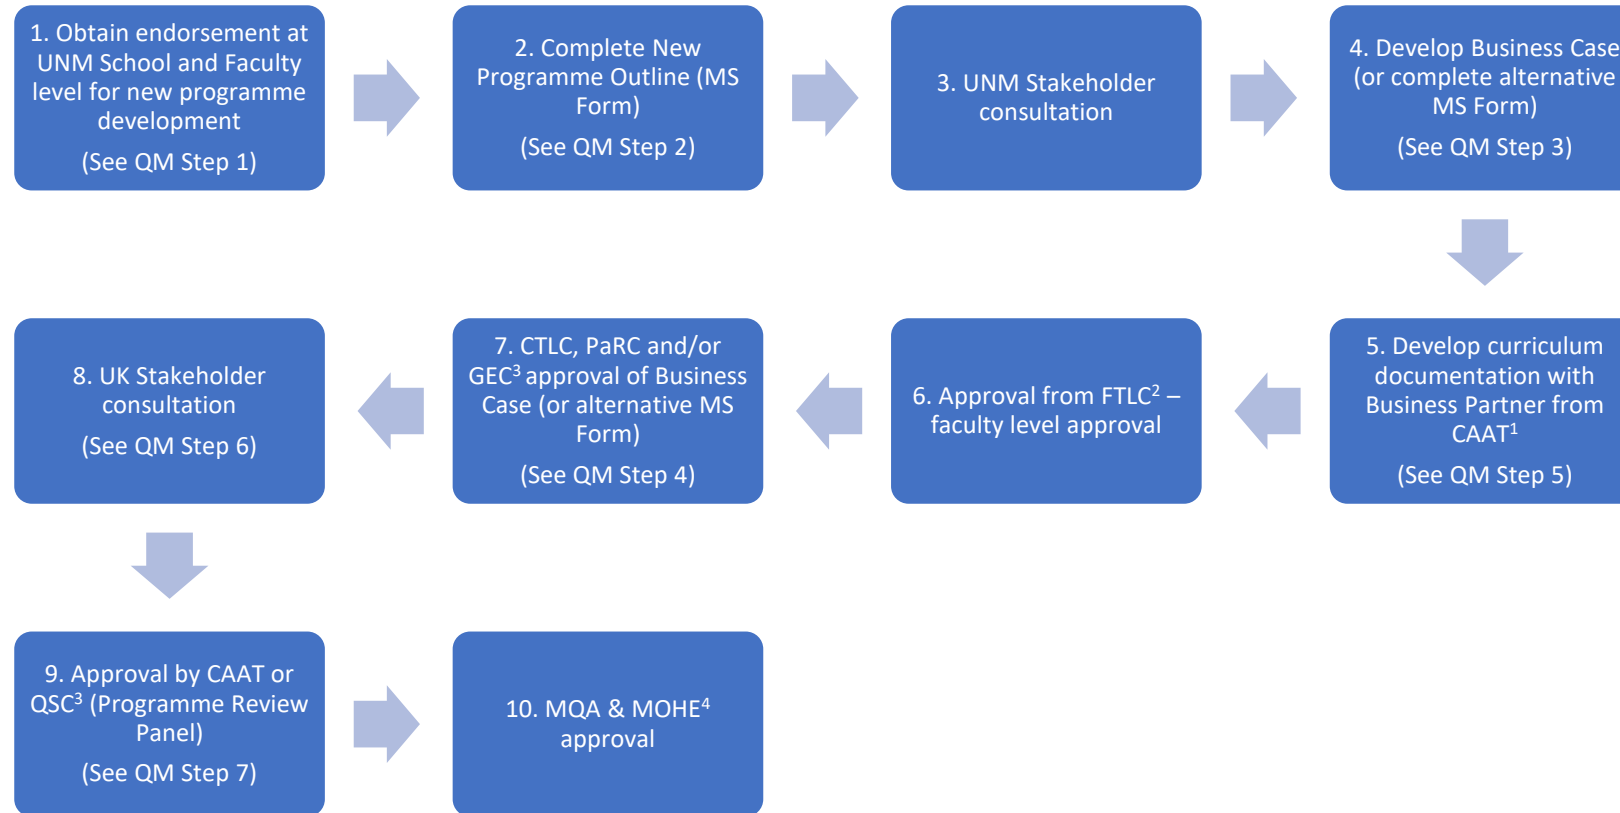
1. Obtain endorsement at UNM School and Faculty level for new programme development

(See QM Step 1)

2. Complete New Programme Outline (MS Form)

(See QM Step 2)

3. UNM Stakeholder consultation

4. Develop Business Case (or complete alternative MS Form)

(See QM Step 3)

5. Develop curriculum documentation with Business Partner from CAAT$^1$

(See QM Step 5)

6. Approval from FTLC$^2$ – faculty level approval

7. CTLC, PaRC and/or GEC$^3$ approval of Business Case (or alternative MS Form)

(See QM Step 4)

8. UK Stakeholder consultation

(See QM Step 6)

9. Approval by CAAT or QSC$^3$ (Programme Review Panel)

(See QM Step 7)

10. MQA & MOHE$^4$ approval